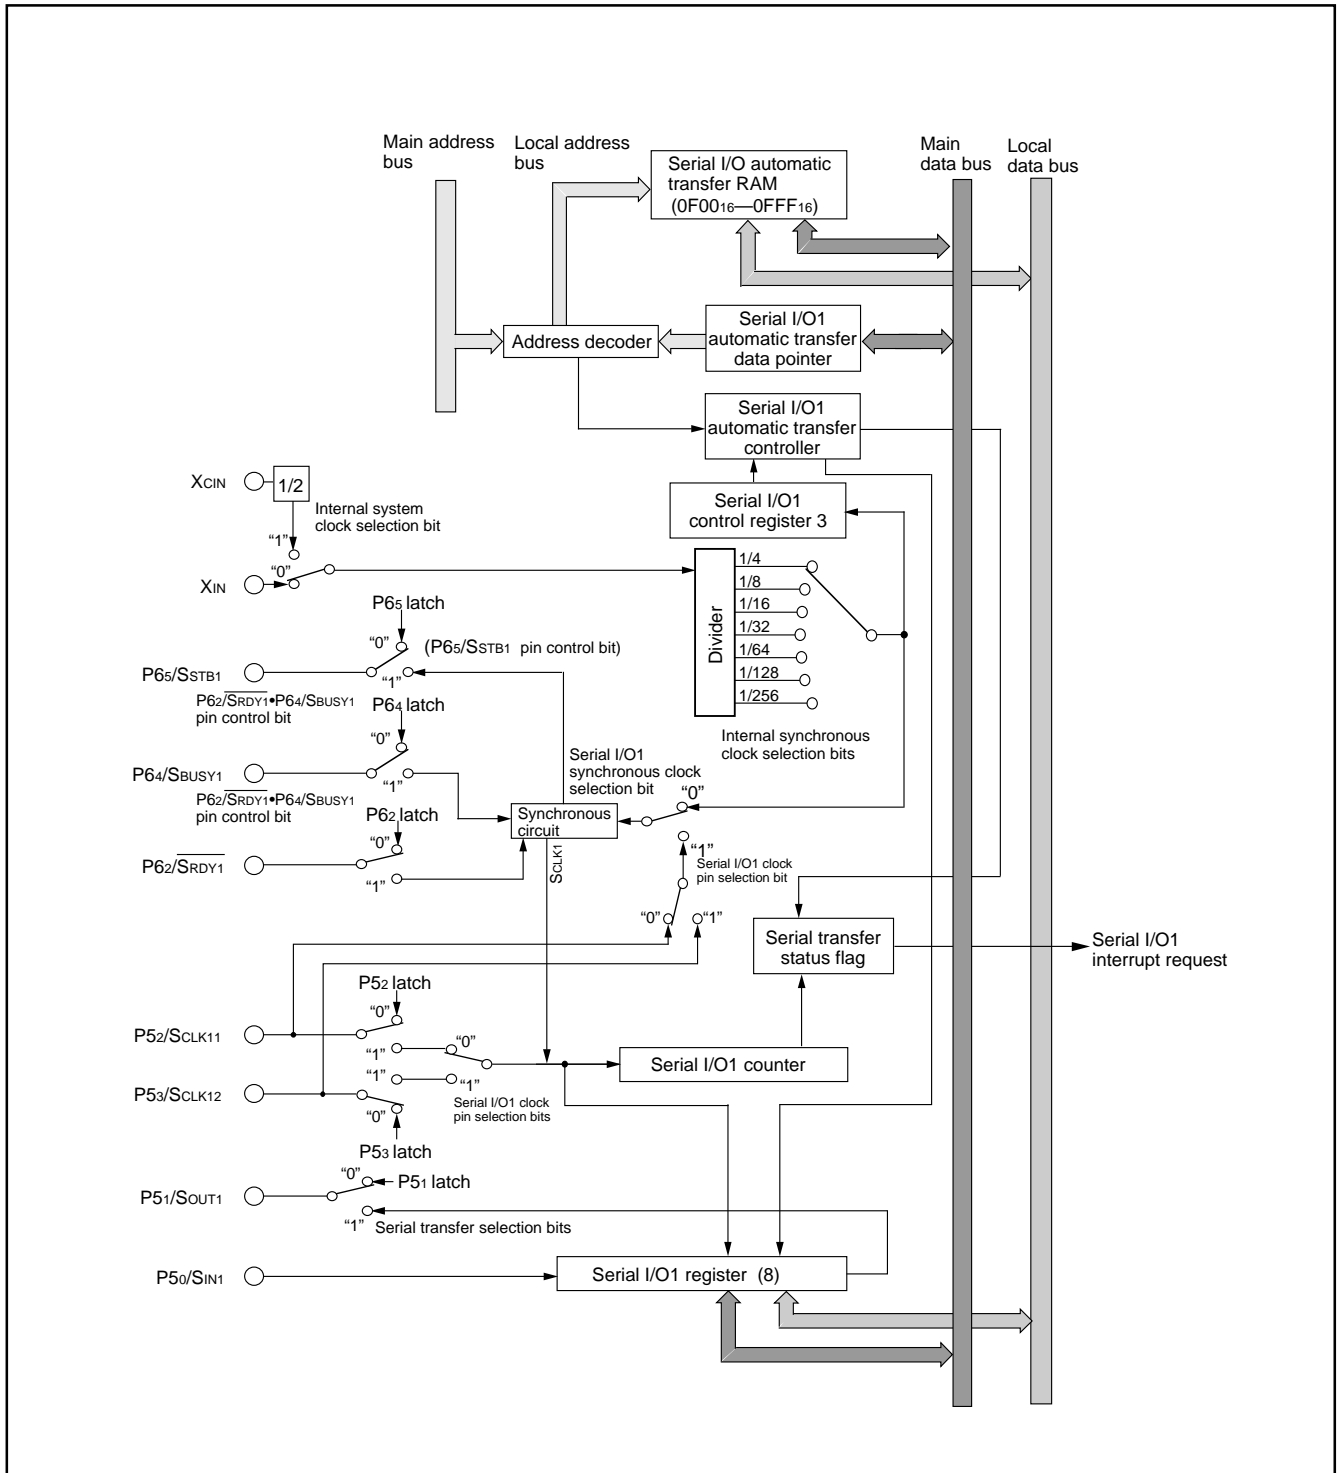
Main address bus

Local address bus

Serial I/O automatic transfer RAM ($0F00_{16}$—$0FFF_{16}$)

Main data bus

Local data bus

Address decoder

Serial I/O1 automatic transfer data pointer

Serial I/O1 automatic transfer controller

XCIN

1/2

Internal system clock selection bit

Serial I/O1 control register 3

"1"

"0"

XIN

Divider

1/4
1/8
1/16
1/32
1/64
1/128
1/256

P65 latch

"0"

(P65/SSTB1 pin control bit)

P65/SSTB1

"1"

P62/$\overline{SRDY1}$•P64/SBUSY1 pin control bit

P64 latch

"0"

Internal synchronous clock selection bits

P64/SBUSY1

"1"

Serial I/O1 synchronous clock selection bit

"0"

P62/$\overline{SRDY1}$•P64/SBUSY1 pin control bit

P62 latch

Synchronous circuit

"0"

P62/$\overline{SRDY1}$

"1"

SCLK1

"1"

Serial I/O1 clock pin selection bit

"0"

"1"

Serial transfer status flag

Serial I/O1 interrupt request

P52 latch

"0"

P52/SCLK11

"1"

"0"

Serial I/O1 counter

P53/SCLK12

"1"

"1"

"0"

Serial I/O1 clock pin selection bits

P53 latch

"0"

P51 latch

P51/SOUT1

"1"

Serial transfer selection bits

P50/SIN1

Serial I/O1 register (8)